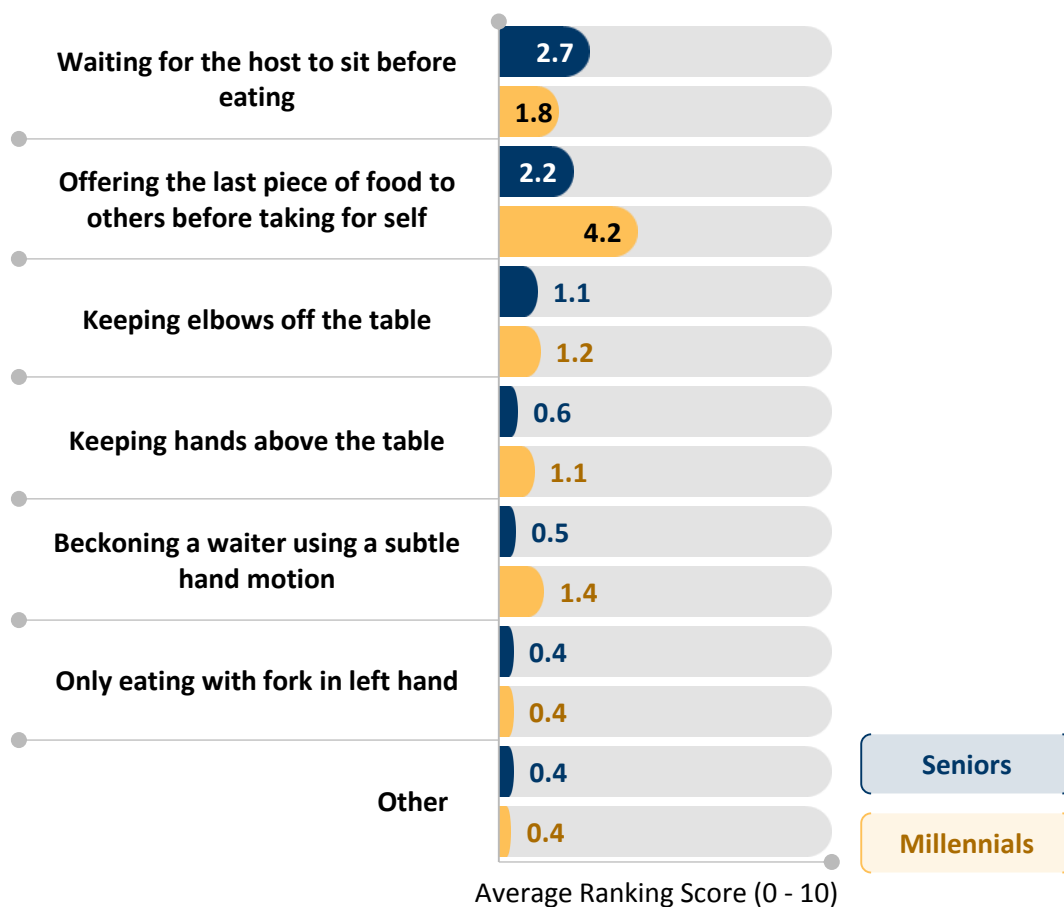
Waiting for the host to sit before eating
2.7
1.8

Offering the last piece of food to others before taking for self
2.2
4.2

Keeping elbows off the table
1.1
1.2

Keeping hands above the table
0.6
1.1

Beckoning a waiter using a subtle hand motion
0.5
1.4

Only eating with fork in left hand
0.4
0.4

Other
0.4
0.4

Seniors
Millennials

Average Ranking Score (0 - 10)